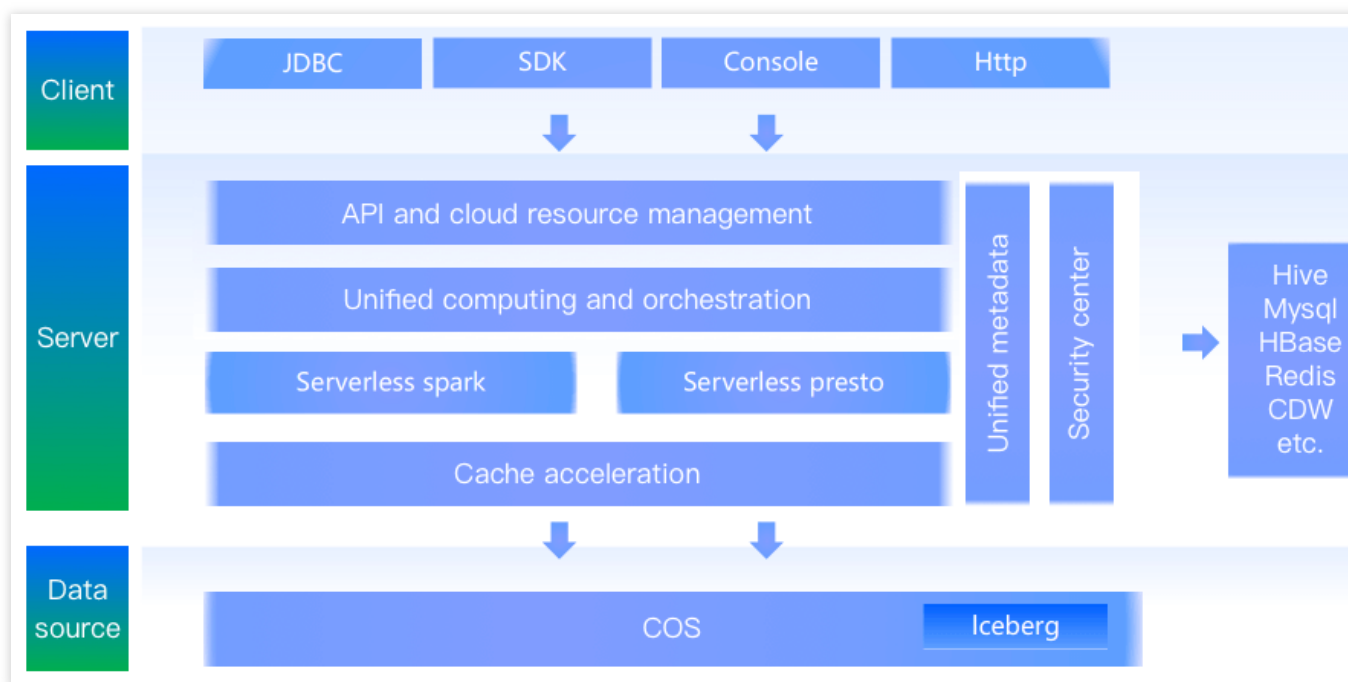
Client

JDBC

SDK

Console

Http

Server

API and cloud resource management

Unified computing and orchestration

Serverless spark

Serverless presto

Cache acceleration

Unified metadata

Security center

Hive
Mysql
HBase
Redis
CDW
etc.

Data source

COS

Iceberg